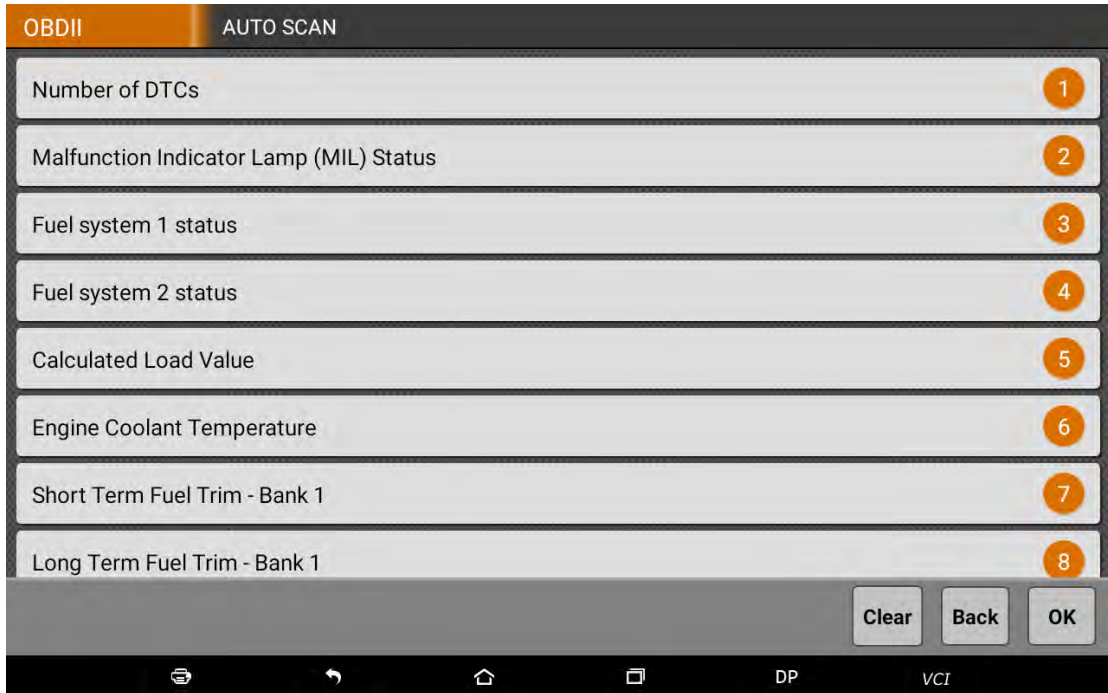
OBDII
AUTO SCAN

Number of DTCs 1

Malfunction Indicator Lamp (MIL) Status 2

Fuel system 1 status 3

Fuel system 2 status 4

Calculated Load Value 5

Engine Coolant Temperature 6

Short Term Fuel Trim - Bank 1 7

Long Term Fuel Trim - Bank 1 8

Clear
Back
OK

DP
VCI